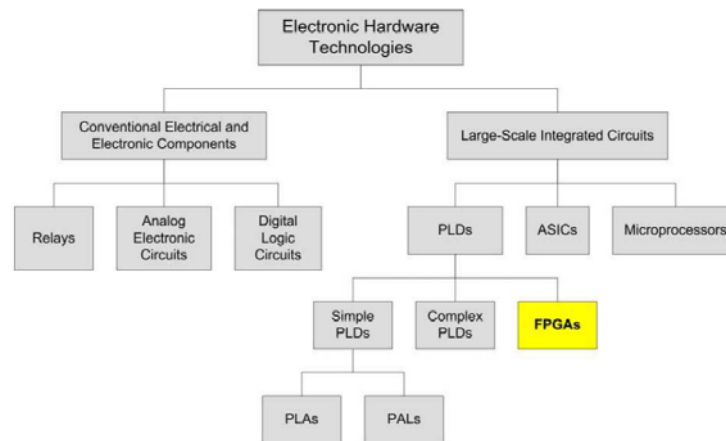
Electronic Hardware Technologies

Conventional Electrical and Electronic Components

Large-Scale Integrated Circuits

Relays

Analog Electronic Circuits

Digital Logic Circuits

PLDs

ASICs

Microprocessors

Simple PLDs

Complex PLDs

FPGAs

PLAs

PALs